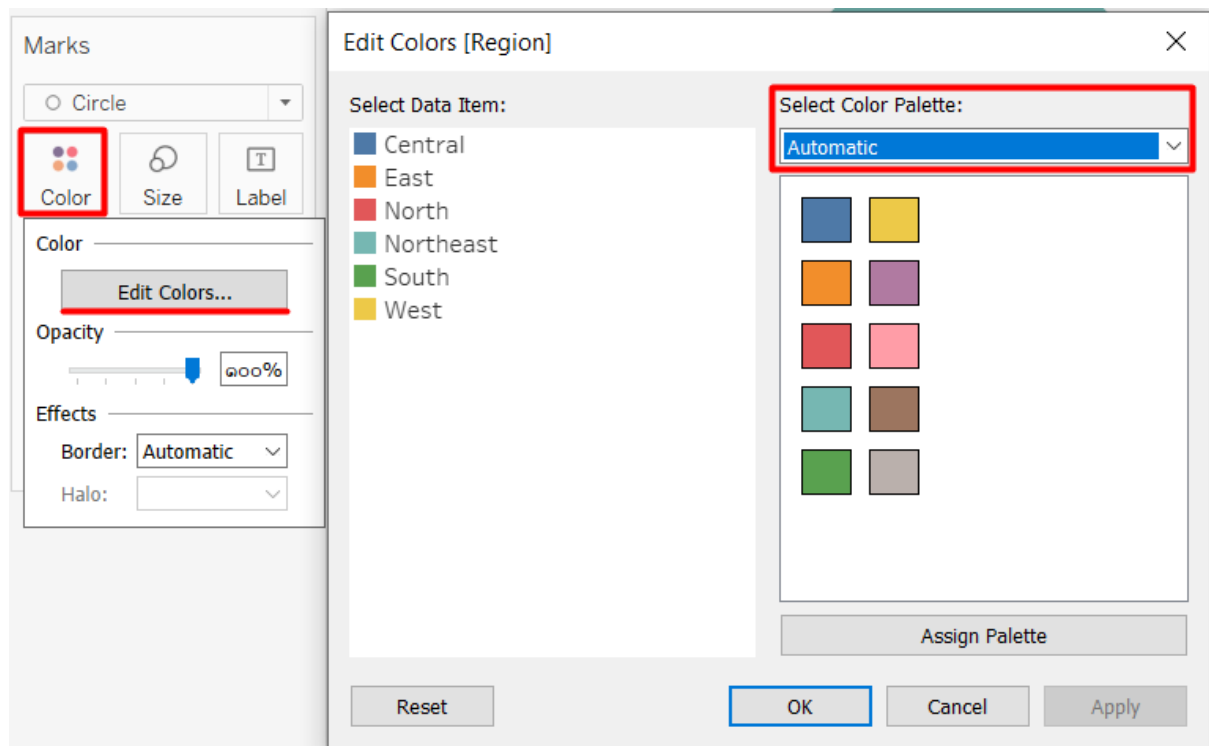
Marks

Circle

Color

Size

Label

Color

Edit Colors...

Opacity

१००%

Effects

Border: Automatic

Halo:

Edit Colors [Region]

Select Data Item:

Central
East
North
Northeast
South
West

Select Color Palette:

Automatic

Assign Palette

Reset

OK

Cancel

Apply